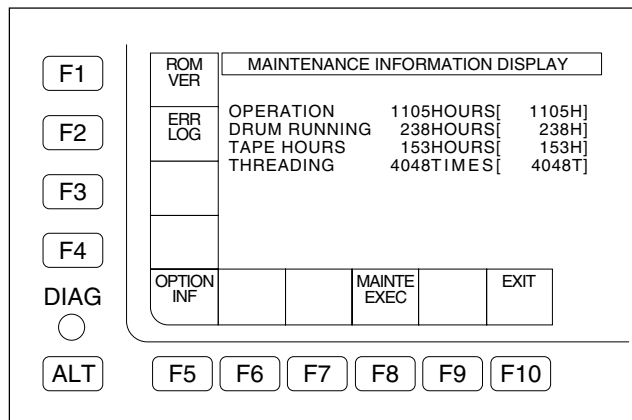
F1

F2

F3

F4

DIAG

ALT

ROM VER

ERR LOG

MAINTENANCE INFORMATION DISPLAY

| | | |
|---|---|---|
| OPERATION | 1105HOURS[ | 1105H] |
| DRUM RUNNING | 238HOURS[ | 238H] |
| TAPE HOURS | 153HOURS[ | 153H] |
| THREADING | 4048TIMES[ | 4048T] |

OPTION INF

MAINTE EXEC

EXIT

F5 F6 F7 F8 F9 F10